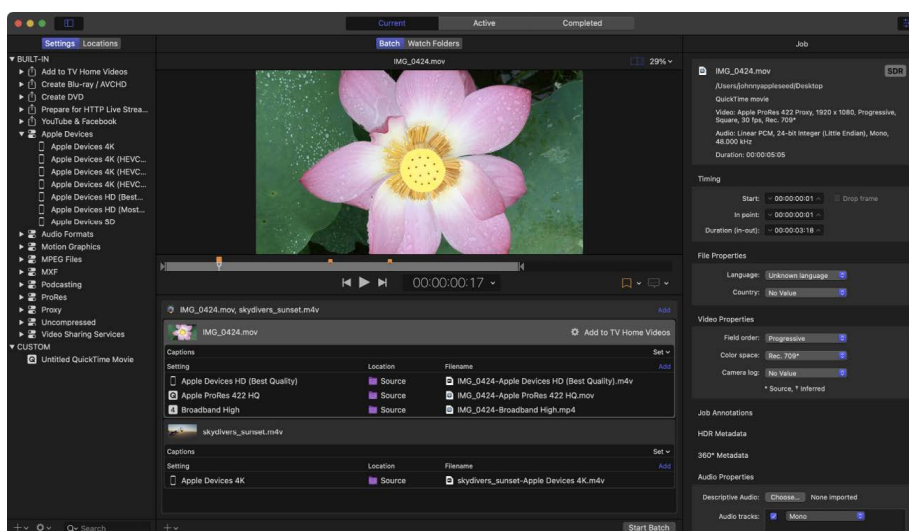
Current Active Completed

Settings Locations

▼ BUILT-IN
Add to TV Home Videos
Create Blu-ray / AVCHD
Create DVD
Prepare for HTTP Live Strea...
YouTube & Facebook
Apple Devices
Apple Devices 4K
Apple Devices 4K (HEVC...
Apple Devices 4K (HEVC...
Apple Devices 4K (HEVC...
Apple Devices HD (Best...
Apple Devices HD (Most...
Apple Devices SD
Audio Formats
Motion Graphics
MPEG Files
MXF
Podcasting
ProRes
Proxy
Uncompressed
Video Sharing Services
▼ CUSTOM
Untitled QuickTime Movie

Q Search

Batch Watch Folders

IMG_0424.mov

29%

00:00:00:17

IMG_0424.mov, skydivers_sunset.m4v

Add

IMG_0424.mov

Add to TV Home Videos

Captions

Set

Setting | Location | Filename

Add

| Setting | Location | Filename |
|---|---|---|
| Apple Devices HD (Best Quality) | Source | IMG_0424-Apple Devices HD (Best Quality).m4v |
| Apple ProRes 422 HQ | Source | IMG_0424-Apple ProRes 422 HQ.mov |
| Broadband High | Source | IMG_0424-Broadband High.mp4 |

skydivers_sunset.m4v

Captions

Set

Add

| Setting | Location | Filename |
|---|---|---|
| Apple Devices 4K | Source | skydivers_sunset-Apple Devices 4K.m4v |

Start Batch

Job

IMG_0424.mov

SDR

/Users/johnnyappleseed/Desktop

QuickTime movie

Video: Apple ProRes 422 Proxy, 1920 x 1080, Progressive, Square, 30 fps, Rec. 709*

Audio: Linear PCM, 24-bit Integer (Little Endian), Mono, 48.000 kHz

Duration: 00:00:05:05

Timing

Start: 00:00:00:01

Drop frame

In point: 00:00:00:01

Duration (in-out): 00:00:03:18

File Properties

Language: Unknown language

Country: No Value

Video Properties

Field order: Progressive

Color space: Rec. 709*

Camera log: No Value

* Source, † Inferred

Job Annotations

HDR Metadata

360° Metadata

Audio Properties

Descriptive Audio: Choose... None imported

Audio tracks: Mono